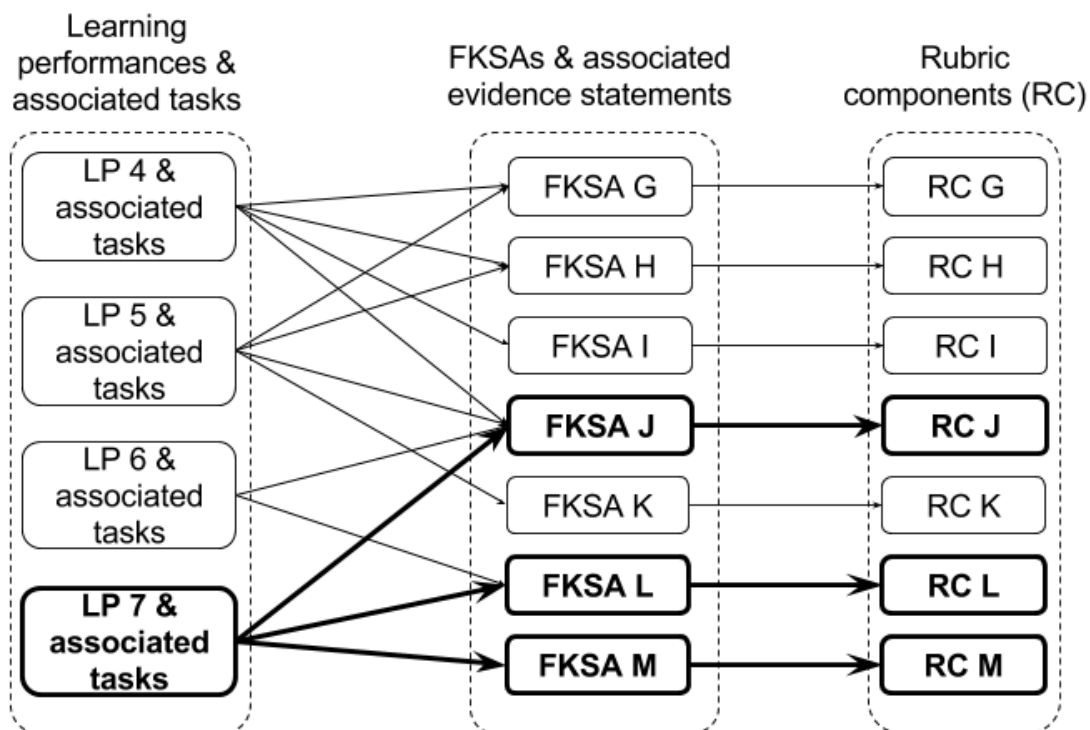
Learning performances & associated tasks

LP 4 & associated tasks

LP 5 & associated tasks

LP 6 & associated tasks

**LP 7 & associated tasks**

FKSAs & associated evidence statements

FKSA G

FKSA H

FKSA I

**FKSA J**

FKSA K

**FKSA L**

**FKSA M**

Rubric components (RC)

RC G

RC H

RC I

**RC J**

RC K

**RC L**

**RC M**